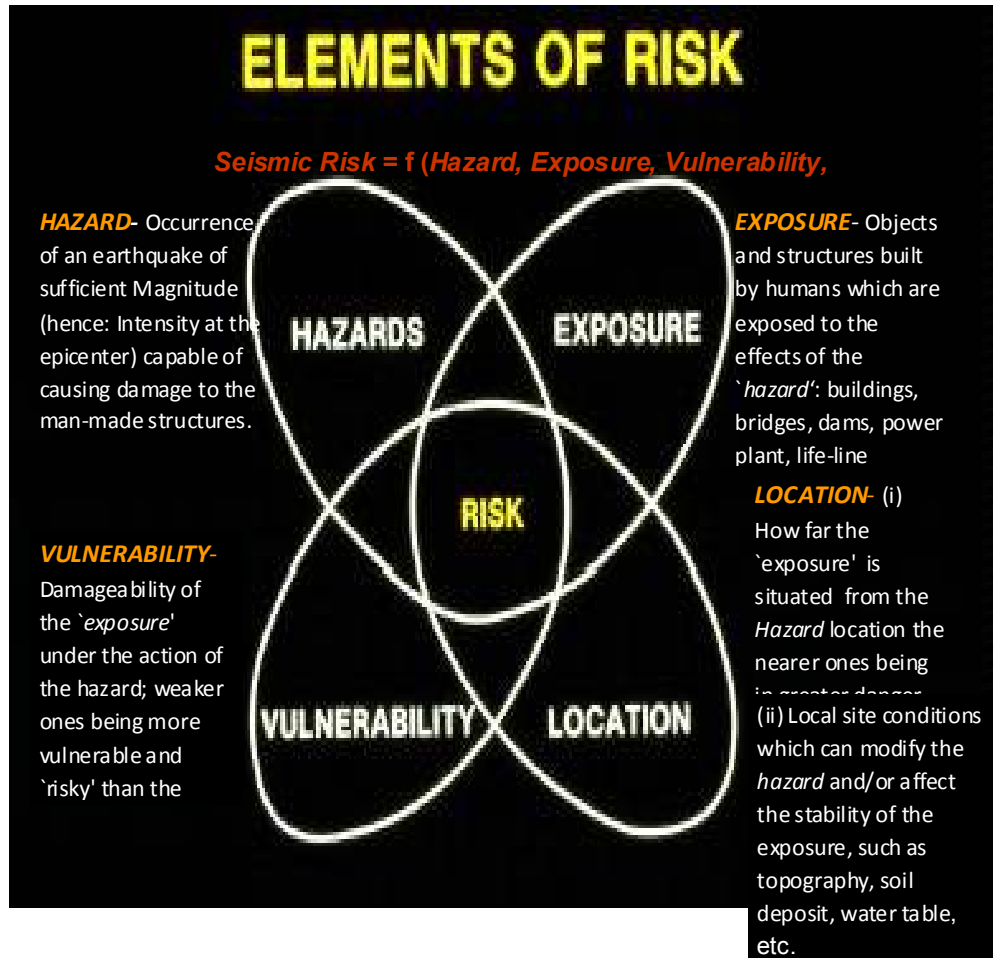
ELEMENTS OF RISK

Seismic Risk = f (Hazard, Exposure, Vulnerability,

HAZARD- Occurrence of an earthquake of sufficient Magnitude (hence: Intensity at the epicenter) capable of causing damage to the man-made structures.

EXPOSURE- Objects and structures built by humans which are exposed to the effects of the `hazard': buildings, bridges, dams, power plant, life-line

HAZARDS

EXPOSURE

RISK

VULNERABILITY

LOCATION

VULNERABILITY- Damageability of the `exposure' under the action of the hazard; weaker ones being more vulnerable and `risky' than the

LOCATION- (i) How far the `exposure' is situated from the Hazard location the nearer ones being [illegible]

(ii) Local site conditions which can modify the hazard and/or affect the stability of the exposure, such as topography, soil deposit, water table, etc.